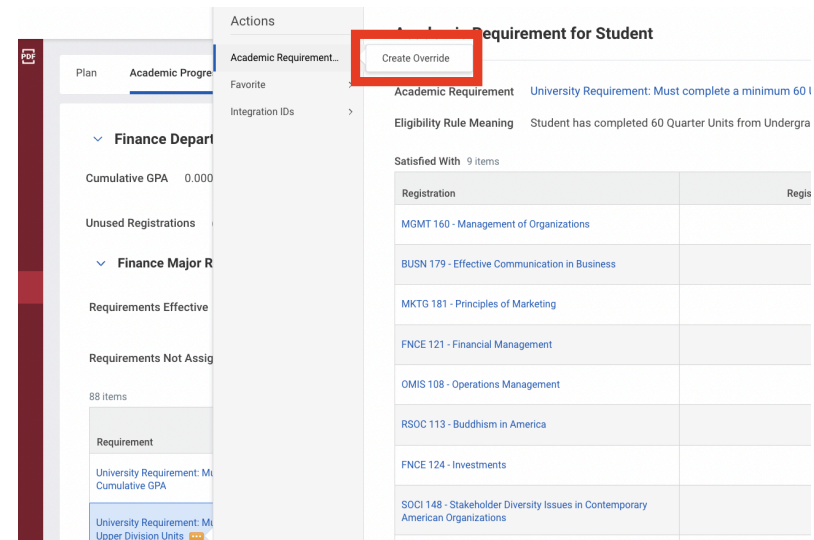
PDF

Plan

Academic Progre

Finance Depart

Cumulative GPA 0.000

Unused Registrations

Finance Major R

Requirements Effective

Requirements Not Assig

88 items

| Requirement |
|---|
| University Requirement: Mu Cumulative GPA |
| University Requirement: Mu Upper Division Units |

Actions

Academic Requirement...

Favorite

Integration IDs

Create Override

Ac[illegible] Requirement for Student

Academic Requirement University Requirement: Must complete a minimum 60 U

Eligibility Rule Meaning Student has completed 60 Quarter Units from Undergra

Satisfied With 9 items

| Registration | Regis |
|---|---|
| MGMT 160 - Management of Organizations | |
| BUSN 179 - Effective Communication in Business | |
| MKTG 181 - Principles of Marketing | |
| FNCE 121 - Financial Management | |
| OMIS 108 - Operations Management | |
| RSOC 113 - Buddhism in America | |
| FNCE 124 - Investments | |
| SOCI 148 - Stakeholder Diversity Issues in Contemporary American Organizations | |